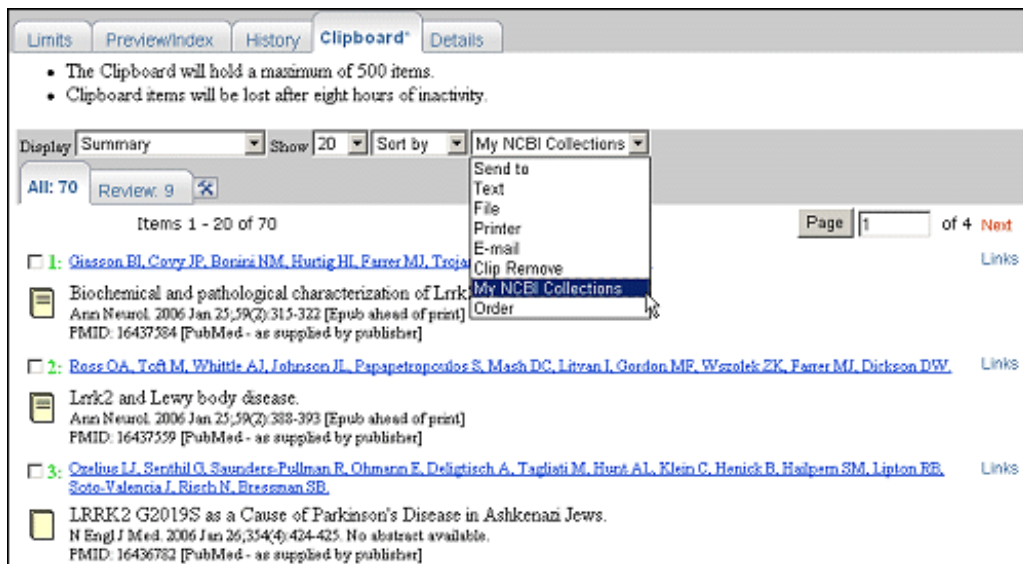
Limits | Preview/Index | History | Clipboard* | Details

• The Clipboard will hold a maximum of 500 items.
• Clipboard items will be lost after eight hours of inactivity.

Display Summary Show 20 Sort by My NCBI Collections

Send to
Text
File
Printer
E-mail
Clip Remove
My NCBI Collections
Order

All: 70 Review: 9

Items 1 - 20 of 70

Page 1 of 4 Next

1: Giasson BI, Covy JP, Bonini NM, Hurtig HI, Farrer MJ, Troja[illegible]

Links

Biochemical and pathological characterization of Lrrk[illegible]
Ann Neurol. 2006 Jan 25;59(2):315-322 [Epub ahead of print]
PMID: 16437584 [PubMed - as supplied by publisher]

2: Ross OA, Toft M, Whittle AJ, Johnson JL, Papapetropoulos S, Mash DC, Litvan I, Gordon MF, Wszolek ZK, Farrer MJ, Dickson DW.

Links

Lrrk2 and Lewy body disease.
Ann Neurol. 2006 Jan 25;59(2):388-393 [Epub ahead of print]
PMID: 16437559 [PubMed - as supplied by publisher]

3: Ozelius LJ, Senthil G, Saunders-Pullman R, Ohmann E, Deligtisch A, Tagliati M, Hunt AL, Klein C, Henick B, Hailpern SM, Lipton RB, Soto-Valencia J, Risch N, Bressman SB.

Links

LRRK2 G2019S as a Cause of Parkinson's Disease in Ashkenazi Jews.
N Engl J Med. 2006 Jan 26;354(4):424-425. No abstract available.
PMID: 16436782 [PubMed - as supplied by publisher]